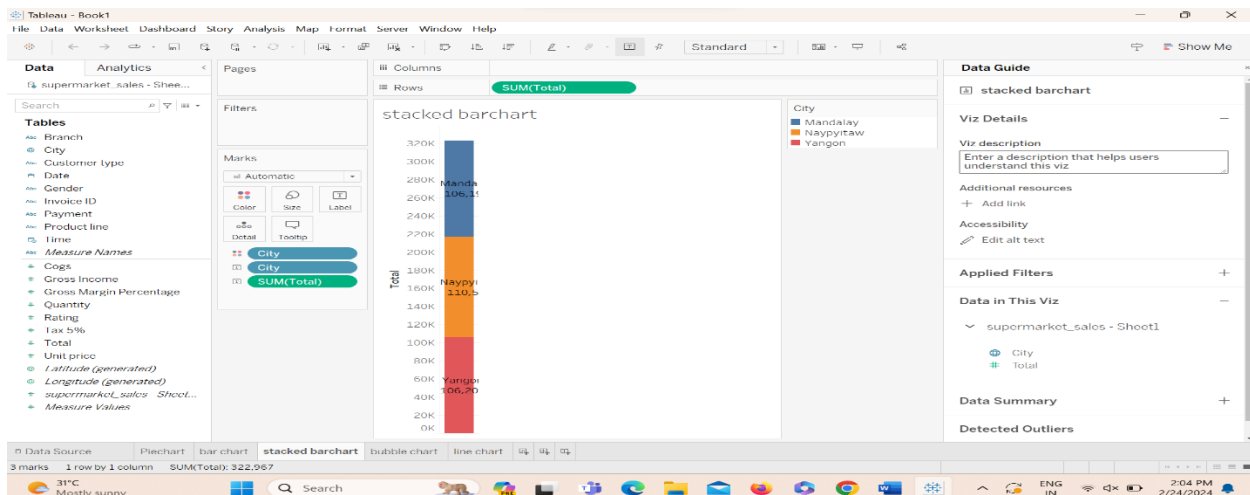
Tableau - Book1
File Data Worksheet Dashboard Story Analysis Map Format Server Window Help
Standard
Show Me
Data Analytics
supermarket_sales - Shee...
Search
Tables
Branch
City
Customer type
Date
Gender
Invoice ID
Payment
Product line
Time
Measure Names
Cogs
Gross Income
Gross Margin Percentage
Quantity
Rating
Tax 5%
Total
Unit price
Latitude (generated)
Longitude (generated)
supermarket_sales Sheet...
Measure Values
Pages
Filters
Marks
Automatic
Color Size Label
Detail Tooltip
City
City
SUM(Total)
Columns
Rows
SUM(Total)
stacked barchart
320K
300K
280K
260K
240K
220K
200K
180K
160K
140K
120K
100K
80K
60K
40K
20K
0K
Total
Manda 106,1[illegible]
Naypyi 110,5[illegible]
Yangoi 106,20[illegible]
City
Mandalay
Naypyitaw
Yangon
Data Guide
stacked barchart
Viz Details
Viz description
Enter a description that helps users understand this viz
Additional resources
Add link
Accessibility
Edit alt text
Applied Filters
Data in This Viz
supermarket_sales - Sheet1
City
Total
Data Summary
Detected Outliers
Data Source Piechart bar chart stacked barchart bubble chart line chart
3 marks 1 row by 1 column SUM(Total): 322,967
31°C Mostly sunny
Search
ENG IN
2:04 PM 2/24/2024